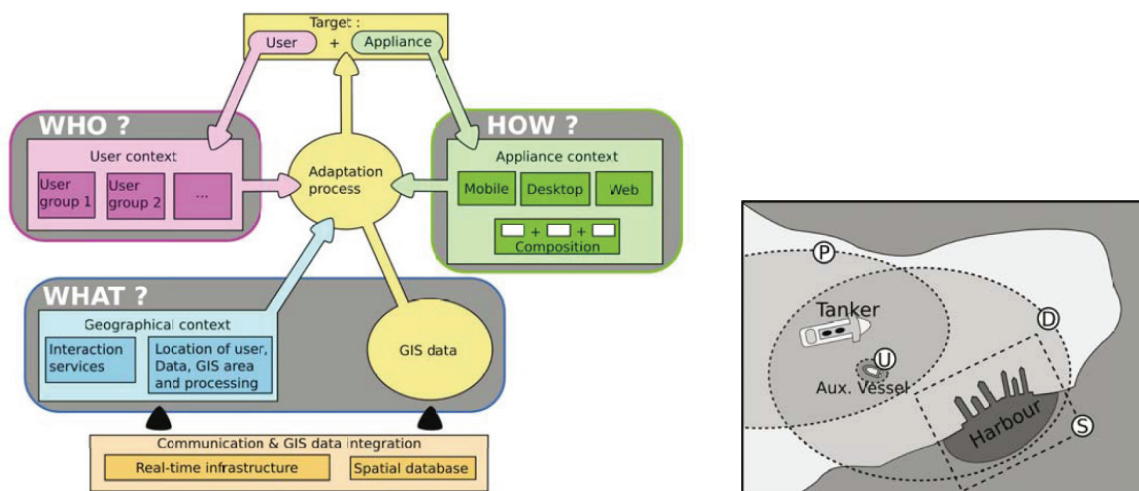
Target :
User + Appliance

WHO ?
User context
User group 1
User group 2
...

Adaptation process

HOW ?
Appliance context
Mobile
Desktop
Web
+ +
Composition

WHAT ?
Geographical context
Interaction services
Location of user, Data, GIS area and processing

GIS data

Communication & GIS data integration
Real-time infrastructure
Spatial database

P
Tanker
D
U
Aux. Vessel
Harbour
S